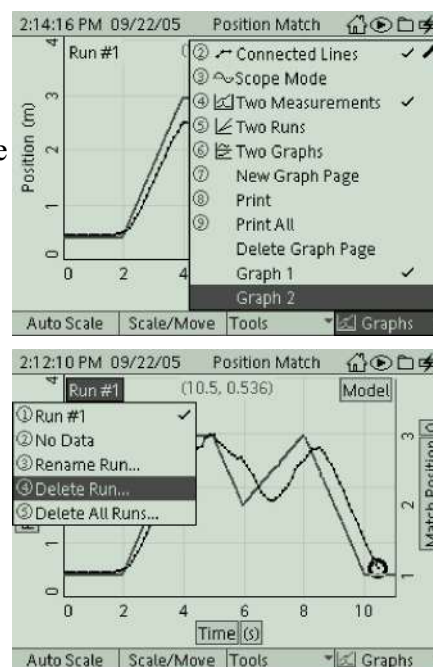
2:14:16 PM 09/22/05 Position Match

Run #1

Position (m)

4
3
2
1
0

0 2 4

② Connected Lines ✓
③ Scope Mode
④ Two Measurements ✓
⑤ Two Runs
⑥ Two Graphs
⑦ New Graph Page
⑧ Print
⑨ Print All
Delete Graph Page
Graph 1 ✓
Graph 2

Auto Scale | Scale/Move | Tools | Graphs

2:12:10 PM 09/22/05 Position Match

Run #1 (10.5, 0.536) Model

①Run #1 ✓
②No Data
③Rename Run...
④Delete Run...
⑤Delete All Runs...

4
1
0

3
2
1

Match Position

0 2 4 6 8 10

Time (s)

Auto Scale | Scale/Move | Tools | Graphs